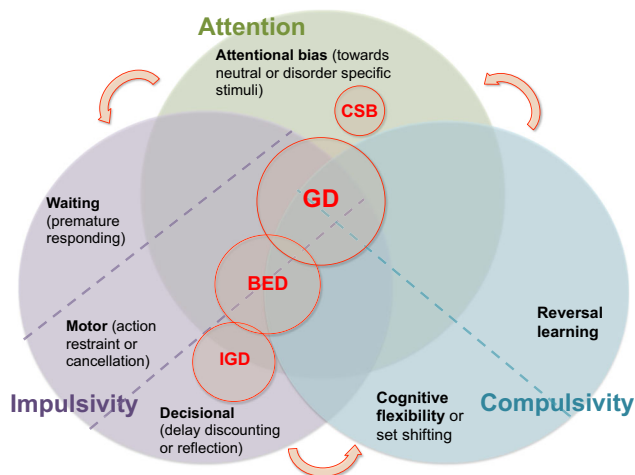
Attention

Attentional bias (towards neutral or disorder specific stimuli)

CSB

GD

BED

IGD

Waiting (premature responding)

Motor (action restraint or cancellation)

Decisional (delay discounting or reflection)

Reversal learning

Cognitive flexibility or set shifting

Impulsivity

Compulsivity